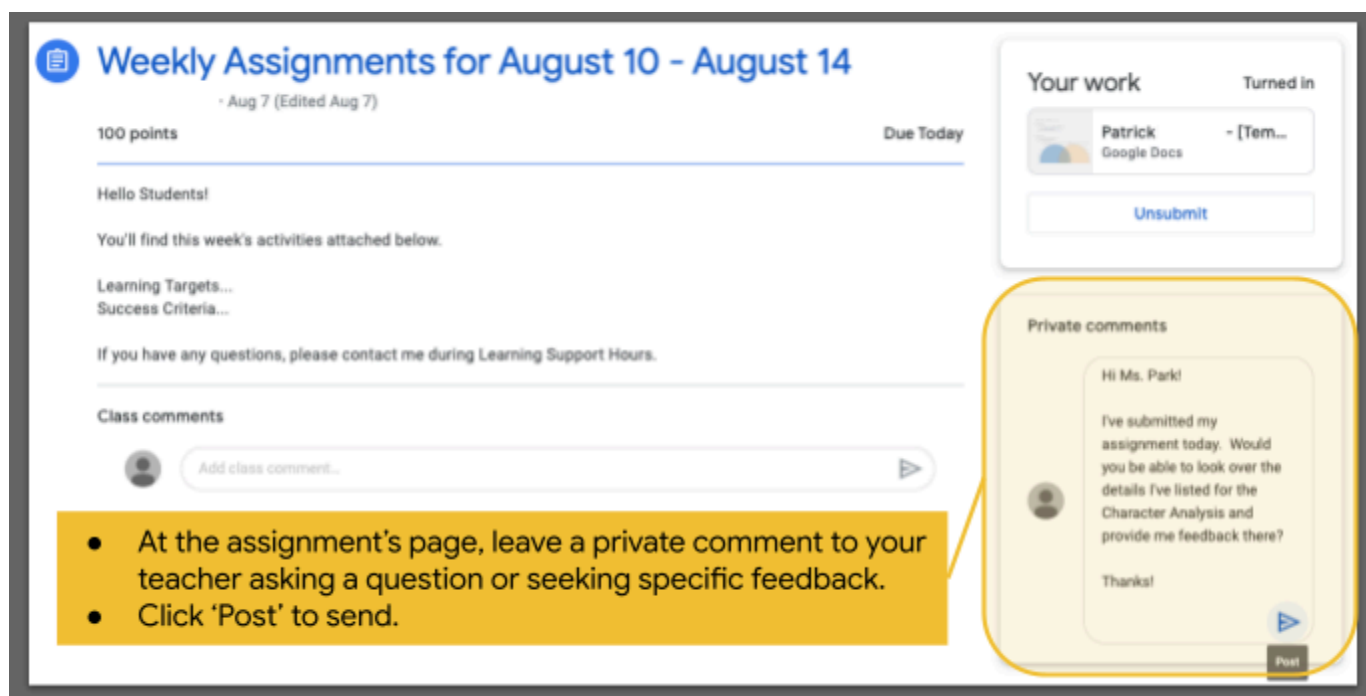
Weekly Assignments for August 10 - August 14

· Aug 7 (Edited Aug 7)

100 points

Due Today

Hello Students!

You'll find this week's activities attached below.

Learning Targets...
Success Criteria...

If you have any questions, please contact me during Learning Support Hours.

Class comments

Add class comment...

- At the assignment's page, leave a private comment to your teacher asking a question or seeking specific feedback.
- Click 'Post' to send.

Your work

Turned in

Patrick - [Tem...
Google Docs

Unsubmit

Private comments

Hi Ms. Park!

I've submitted my assignment today. Would you be able to look over the details I've listed for the Character Analysis and provide me feedback there?

Thanks!

Post